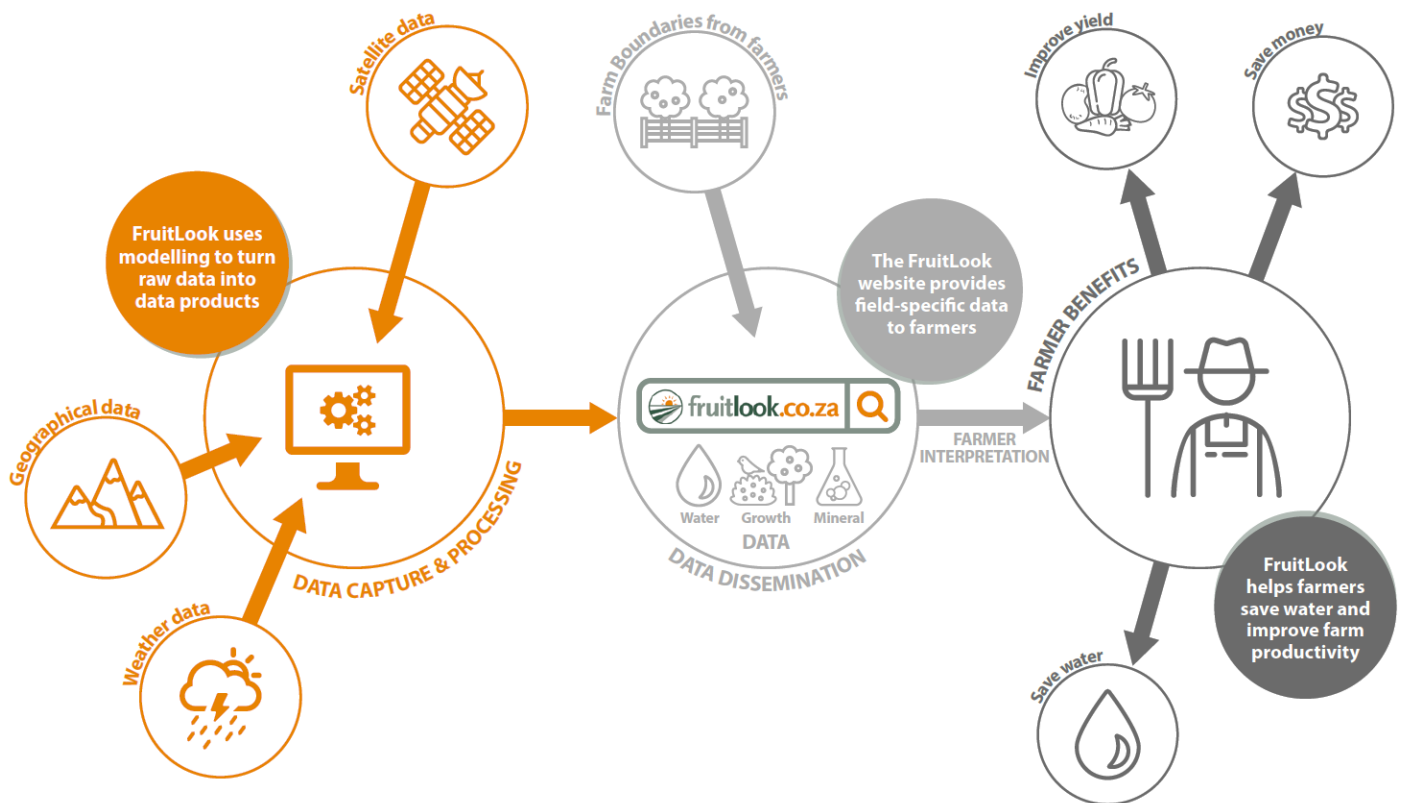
Satellite data

FruitLook uses modelling to turn raw data into data products

Geographical data

Weather data

DATA CAPTURE & PROCESSING

Farm Boundaries from farmers

The FruitLook website provides field-specific data to farmers

fruitlook.co.za

Water Growth Mineral

DATA

DATA DISSEMINATION

FARMER INTERPRETATION

Improve yield

Save money

FARMER BENEFITS

FruitLook helps farmers save water and improve farm productivity

Save water